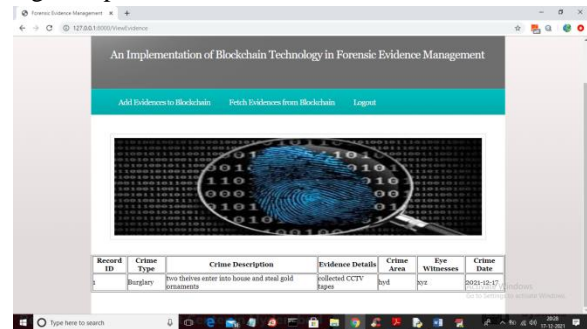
Forensic Evidence Management ×  +

127.0.0.1:8000/ViewEvidence

An Implementation of Blockchain Technology in Forensic Evidence Management

Add Evidences to Blockchain    Fetch Evidences from Blockchain    Logout

| Record ID | Crime Type | Crime Description | Evidence Details | Crime Area | Eye Witnesses | Crime Date |
|---|---|---|---|---|---|---|
| 1 | Burglary | two theives enter into house and steal gold ornaments | collected CCTV tapes | hyd | xyz | 2021-12-17 |

Activate Windows
Go to Settings to activate Windows.

Type here to search

17-12-2021